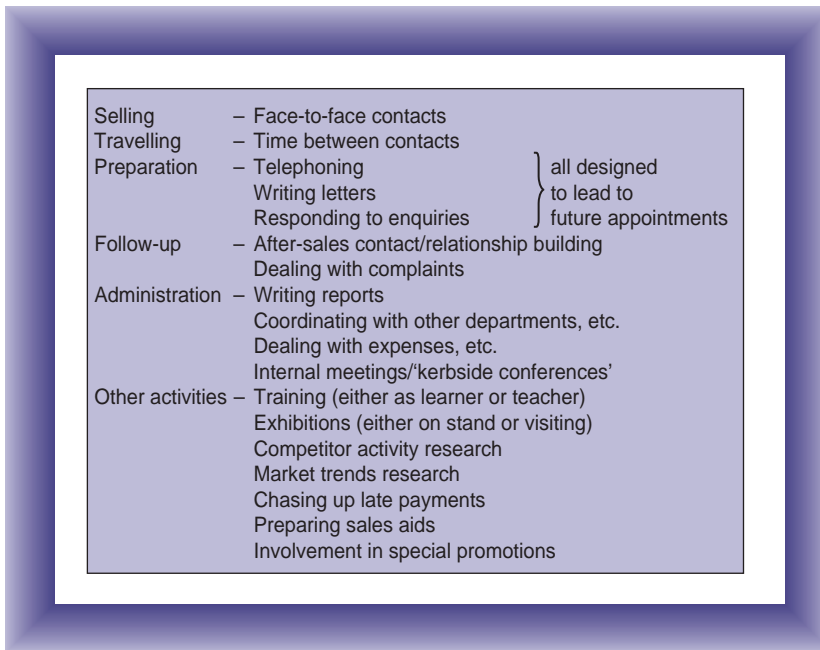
Selling – Face-to-face contacts
Travelling – Time between contacts
Preparation – Telephoning
Writing letters
Responding to enquiries
all designed to lead to future appointments
Follow-up – After-sales contact/relationship building
Dealing with complaints
Administration – Writing reports
Coordinating with other departments, etc.
Dealing with expenses, etc.
Internal meetings/'kerbside conferences'
Other activities – Training (either as learner or teacher)
Exhibitions (either on stand or visiting)
Competitor activity research
Market trends research
Chasing up late payments
Preparing sales aids
Involvement in special promotions